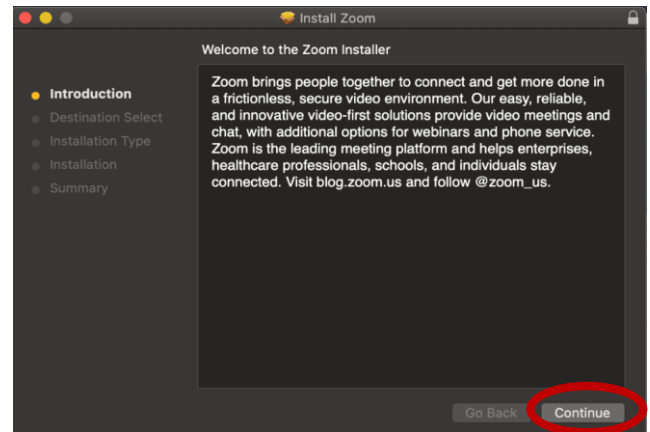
Install Zoom

Welcome to the Zoom Installer

Introduction
Destination Select
Installation Type
Installation
Summary

Zoom brings people together to connect and get more done in a frictionless, secure video environment. Our easy, reliable, and innovative video-first solutions provide video meetings and chat, with additional options for webinars and phone service. Zoom is the leading meeting platform and helps enterprises, healthcare professionals, schools, and individuals stay connected. Visit blog.zoom.us and follow @zoom_us.

Go Back
Continue